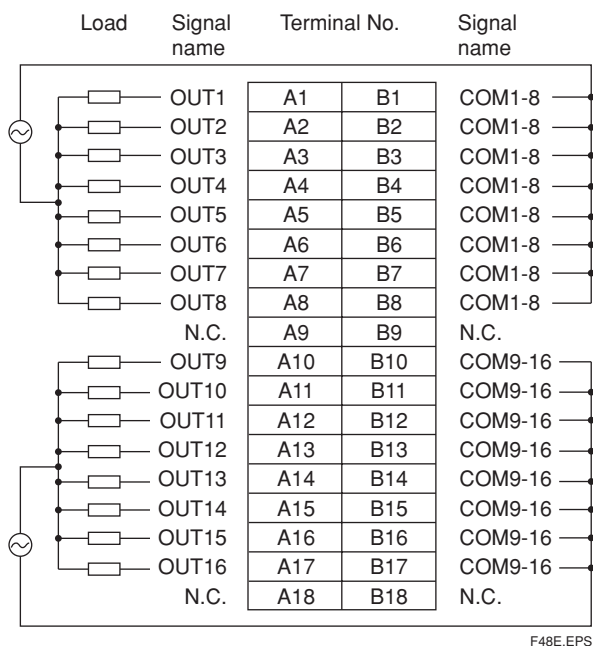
| Load | Signal name | Terminal No. | | Signal name |
|---|---|---|---|---|
| | OUT1 | A1 | B1 | COM1-8 |
| | OUT2 | A2 | B2 | COM1-8 |
| | OUT3 | A3 | B3 | COM1-8 |
| | OUT4 | A4 | B4 | COM1-8 |
| | OUT5 | A5 | B5 | COM1-8 |
| | OUT6 | A6 | B6 | COM1-8 |
| | OUT7 | A7 | B7 | COM1-8 |
| | OUT8 | A8 | B8 | COM1-8 |
| | N.C. | A9 | B9 | N.C. |
| | OUT9 | A10 | B10 | COM9-16 |
| | OUT10 | A11 | B11 | COM9-16 |
| | OUT11 | A12 | B12 | COM9-16 |
| | OUT12 | A13 | B13 | COM9-16 |
| | OUT13 | A14 | B14 | COM9-16 |
| | OUT14 | A15 | B15 | COM9-16 |
| | OUT15 | A16 | B16 | COM9-16 |
| | OUT16 | A17 | B17 | COM9-16 |
| | N.C. | A18 | B18 | N.C. |

F48E.EPS